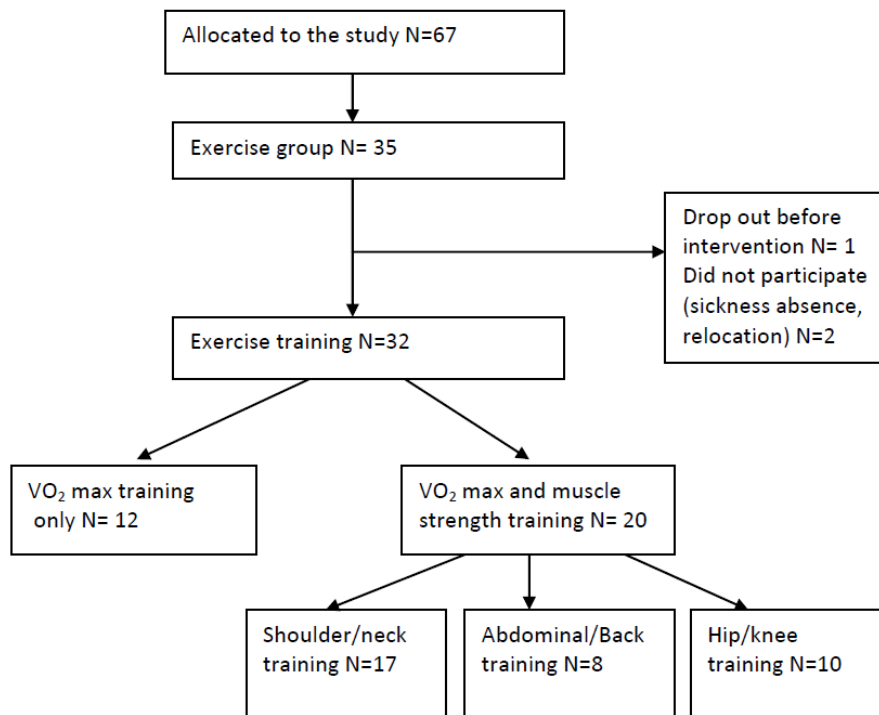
Allocated to the study N=67

Exercise group N= 35

Drop out before intervention N= 1
Did not participate (sickness absence, relocation) N=2

Exercise training N=32

$VO_2$ max training only N= 12

$VO_2$ max and muscle strength training N= 20

Shoulder/neck training N=17

Abdominal/Back training N=8

Hip/knee training N=10